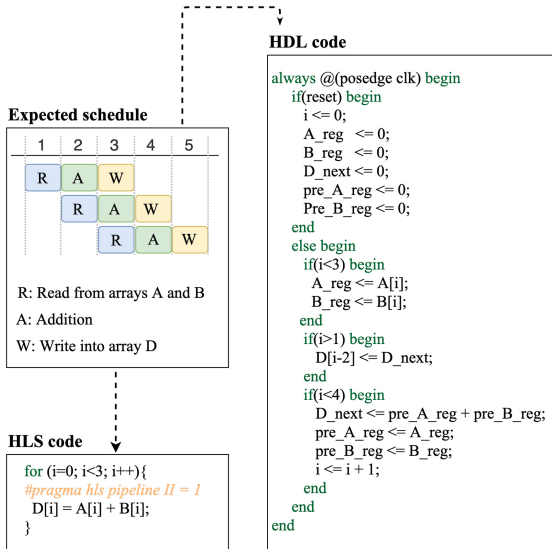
Expected schedule

| 1 | 2 | 3 | 4 | 5 |
|---|---|---|---|---|
| R | A | W | | |
| | R | A | W | |
| | | R | A | W |

R: Read from arrays A and B

A: Addition

W: Write into array D

HLS code

for (i=0; i<3; i++){
#pragma hls pipeline II = 1
D[i] = A[i] + B[i];
}

HDL code

always @(posedge clk) begin
if(reset) begin
i <= 0;
A_reg <= 0;
B_reg <= 0;
D_next <= 0;
pre_A_reg <= 0;
Pre_B_reg <= 0;
end
else begin
if(i<3) begin
A_reg <= A[i];
B_reg <= B[i];
end
if(i>1) begin
D[i-2] <= D_next;
end
if(i<4) begin
D_next <= pre_A_reg + pre_B_reg;
pre_A_reg <= A_reg;
pre_B_reg <= B_reg;
i <= i + 1;
end
end
end